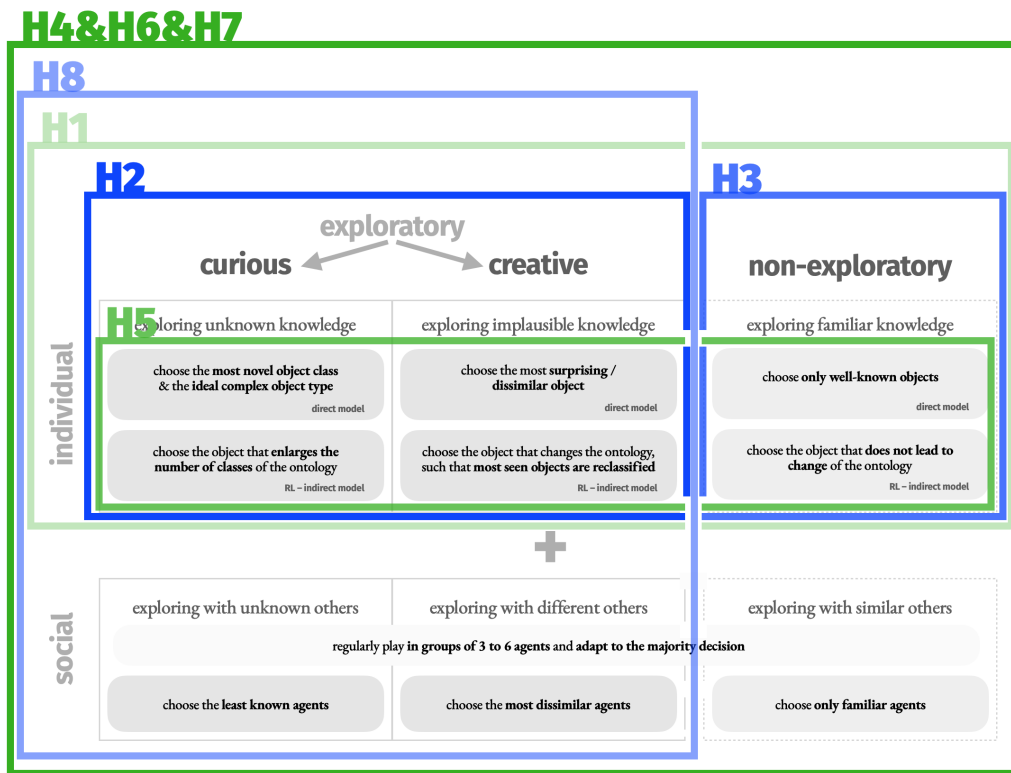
H4&H6&H7

H8

H1

H2

H3

exploratory

curious

creative

non-exploratory

individual

H5

exploring unknown knowledge

exploring implausible knowledge

exploring familiar knowledge

choose the **most novel object class** & the **ideal complex object type**
direct model

choose the most **surprising / dissimilar object**
direct model

choose **only well-known objects**
direct model

choose the object that **enlarges the number of classes** of the ontology
RL – indirect model

choose the object that changes the ontology, such that **most seen objects are reclassified**
RL – indirect model

choose the object that **does not lead to change** of the ontology
RL – indirect model

+

social

exploring with unknown others

exploring with different others

exploring with similar others

regularly play **in groups of 3 to 6 agents** and **adapt to the majority decision**

choose the **least known agents**

choose the **most dissimilar agents**

choose **only familiar agents**